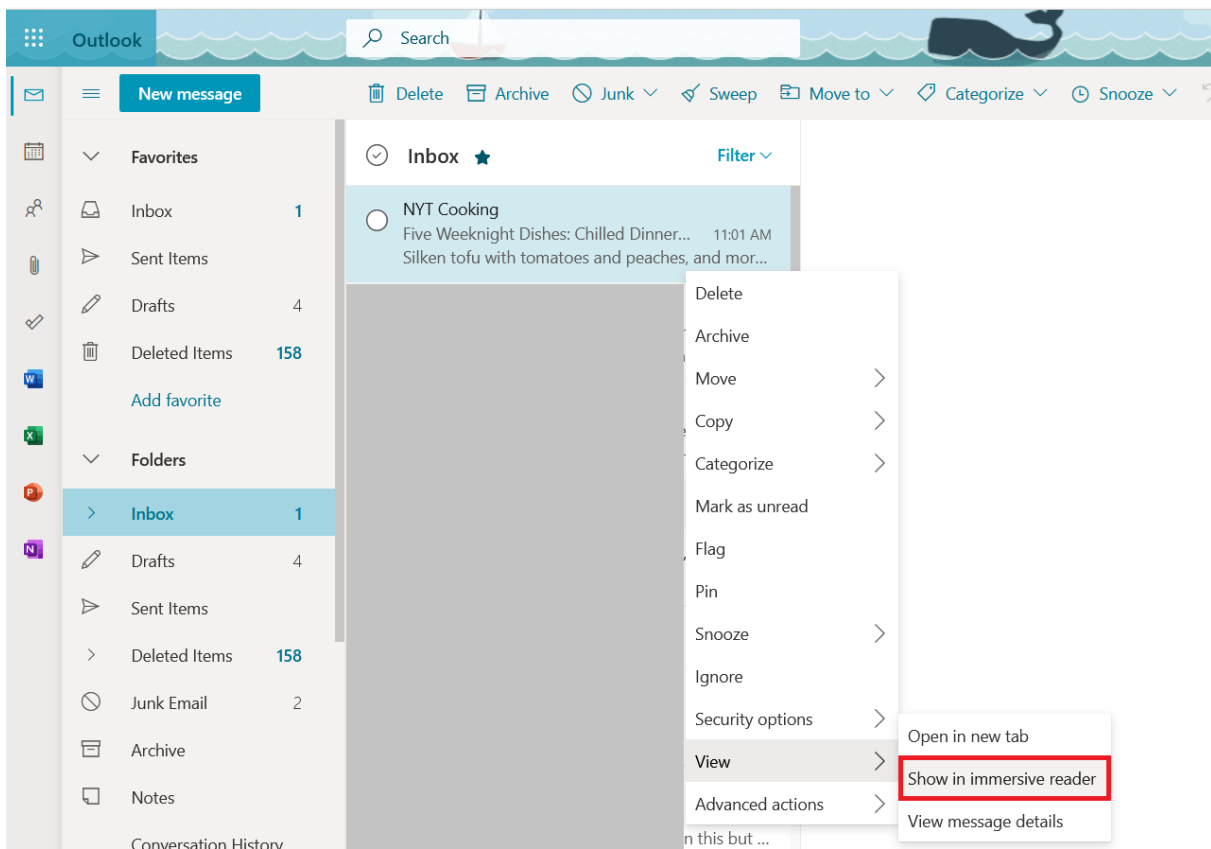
Outlook

Search

New message

Delete Archive Junk Sweep Move to Categorize Snooze

Favorites

Inbox 1

Sent Items

Drafts 4

Deleted Items 158

Add favorite

Folders

Inbox 1

Drafts 4

Sent Items

Deleted Items 158

Junk Email 2

Archive

Notes

Conversation History

Inbox

Filter

NYT Cooking
Five Weeknight Dishes: Chilled Dinner... 11:01 AM
Silken tofu with tomatoes and peaches, and mor...

n this but ...

Delete
Archive
Move
Copy
Categorize
Mark as unread
Flag
Pin
Snooze
Ignore
Security options
View
Advanced actions

Open in new tab
Show in immersive reader
View message details